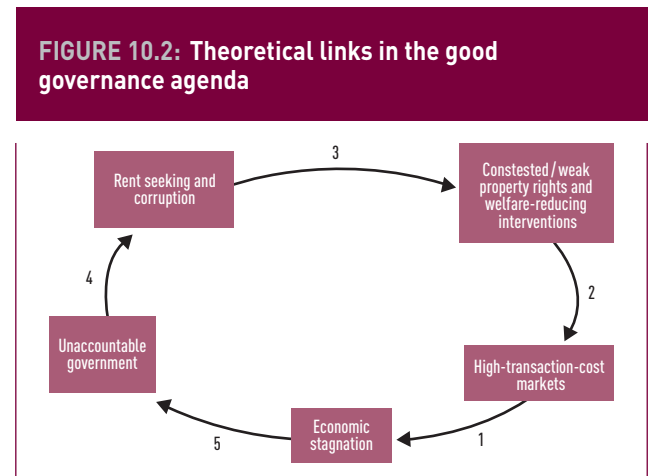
FIGURE 10.2: Theoretical links in the good governance agenda

Rent seeking and corruption

3

Contested/weak property rights and welfare-reducing interventions

4

2

Unaccountable government

High-transaction-cost markets

Economic stagnation

5

1